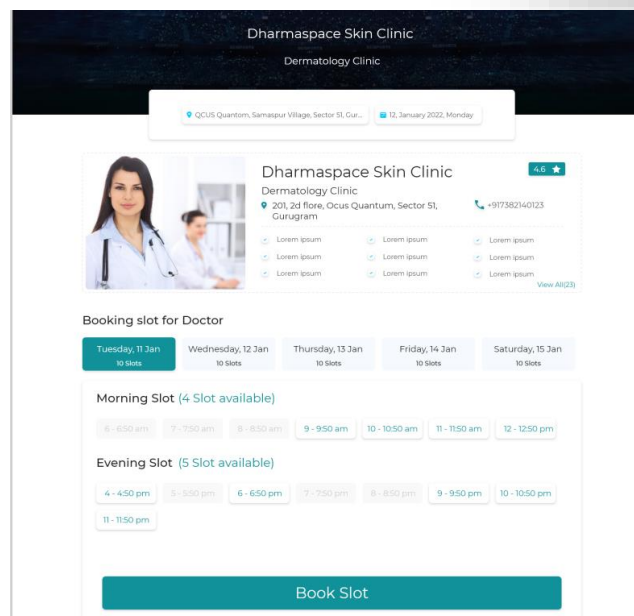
Dharmaspace Skin Clinic

Dermatology Clinic

QCUS Quantum, Samaspur Village, Sector 51, Gur...

12, January 2022, Monday

Dharmaspace Skin Clinic

4.6

Dermatology Clinic

201, 2d flore, Ocus Quantum, Sector 51, Gurugram

+917382140123

Lorem ipsum

Lorem ipsum

Lorem ipsum

Lorem ipsum

Lorem ipsum

Lorem ipsum

Lorem ipsum

Lorem ipsum

Lorem ipsum

View All(23)

Booking slot for Doctor

| Tuesday, 11 Jan 10 Slots | Wednesday, 12 Jan 10 Slots | Thursday, 13 Jan 10 Slots | Friday, 14 Jan 10 Slots | Saturday, 15 Jan 10 Slots |
|---|---|---|---|---|

Morning Slot (4 Slot available)

6 - 6:50 am 7 - 7:50 am 8 - 8:50 am 9 - 9:50 am 10 - 10:50 am 11 - 11:50 am 12 - 12:50 pm

Evening Slot (5 Slot available)

4 - 4:50 pm 5 - 5:50 pm 6 - 6:50 pm 7 - 7:50 pm 8 - 8:50 pm 9 - 9:50 pm 10 - 10:50 pm 11 - 11:50 pm

Book Slot